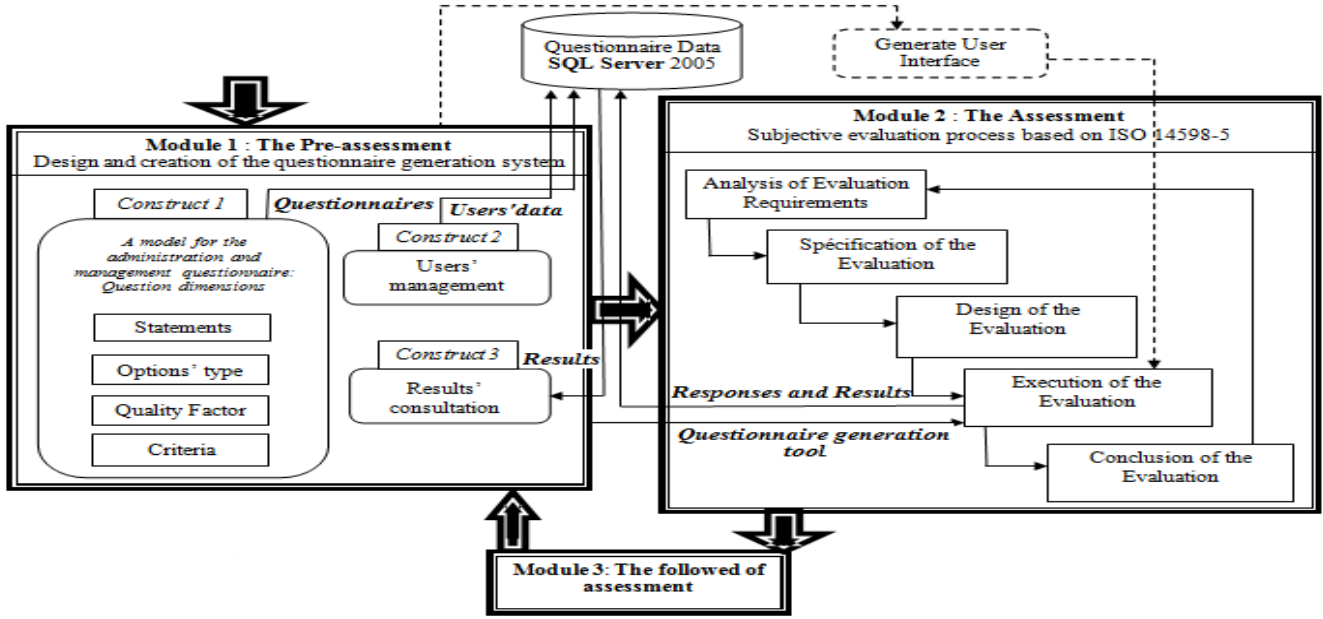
Questionnaire Data
**SQL Server** 2005

Generate User Interface

**Module 1 : The Pre-assessment**
Design and creation of the questionnaire generation system

Construct 1

*A model for the administration and management questionnaire: Question dimensions*

Statements

Options' type

Quality Factor

Criteria

***Questionnaires***

***Users'data***

Construct 2

Users' management

Construct 3

***Results***

Results' consultation

**Module 2 : The Assessment**
Subjective evaluation process based on ISO 14598-5

Analysis of Evaluation Requirements

Spécification of the Evaluation

Design of the Evaluation

***Responses and Results***

Execution of the Evaluation

***Questionnaire generation tool***

Conclusion of the Evaluation

**Module 3: The followed of assessment**